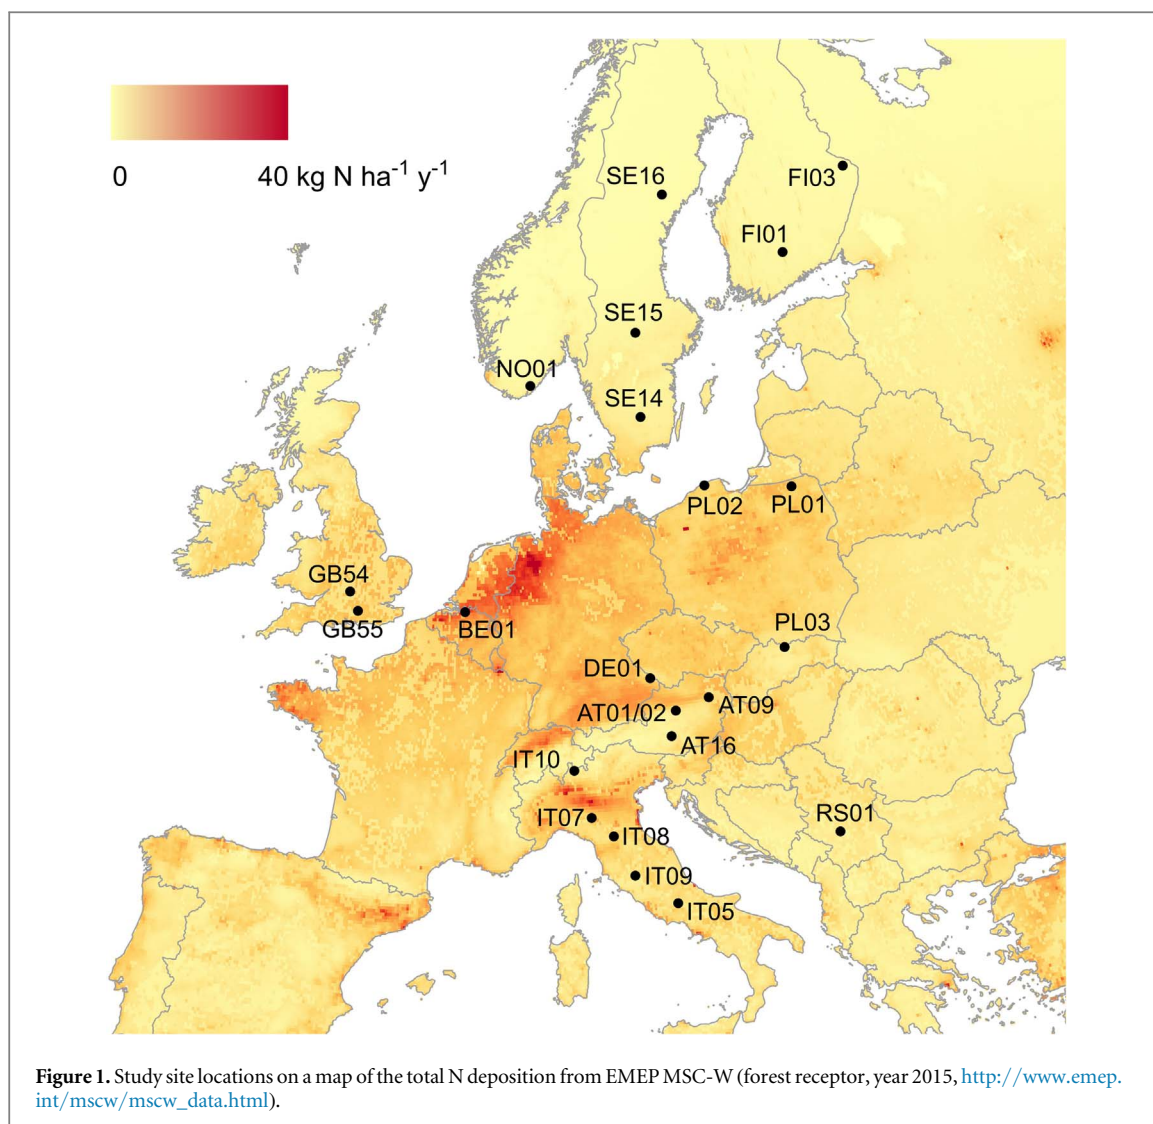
0

40 kg N ha$^{-1}$ y$^{-1}$

SE16

FI03

FI01

SE15

NO01

SE14

PL02

PL01

GB54

GB55

BE01

PL03

DE01

AT09

AT01/02

AT16

IT10

RS01

IT07

IT08

IT09

IT05

**Figure 1.** Study site locations on a map of the total N deposition from EMEP MSC-W (forest receptor, year 2015, http://www.emep.int/mscw/mscw_data.html).